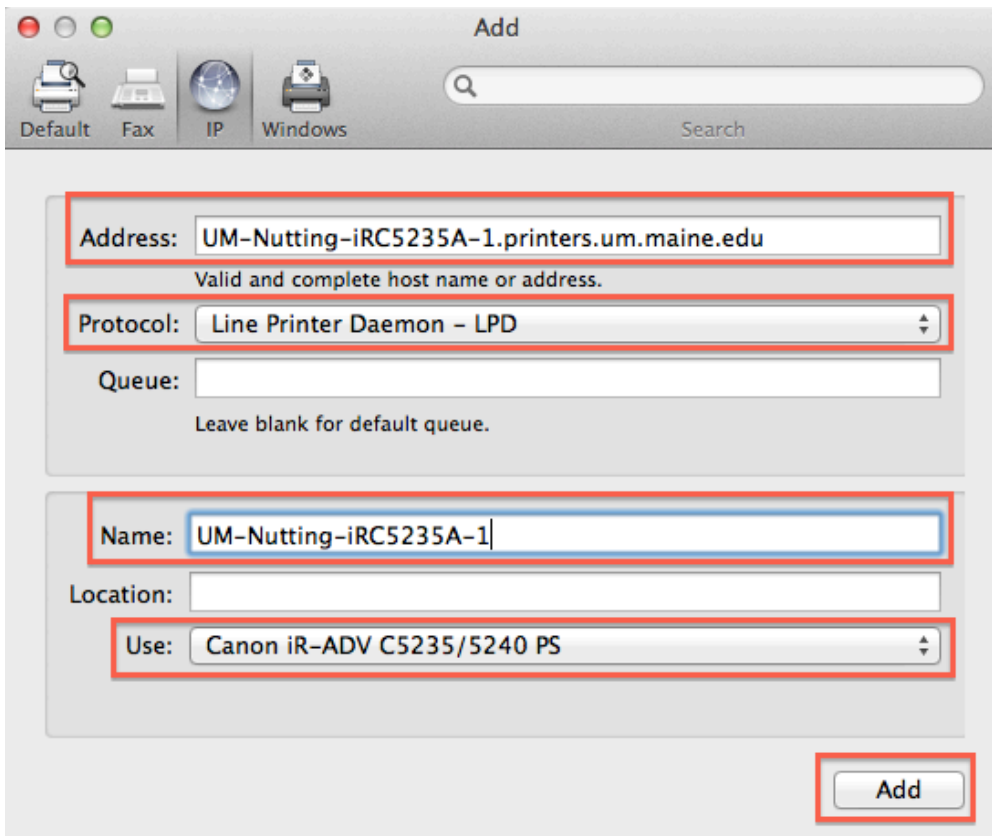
Add

Default Fax IP Windows

Search

Address: UM-Nutting-iRC5235A-1.printers.um.maine.edu

Valid and complete host name or address.

Protocol: Line Printer Daemon - LPD

Queue:

Leave blank for default queue.

Name: UM-Nutting-iRC5235A-1

Location:

Use: Canon iR-ADV C5235/5240 PS

Add